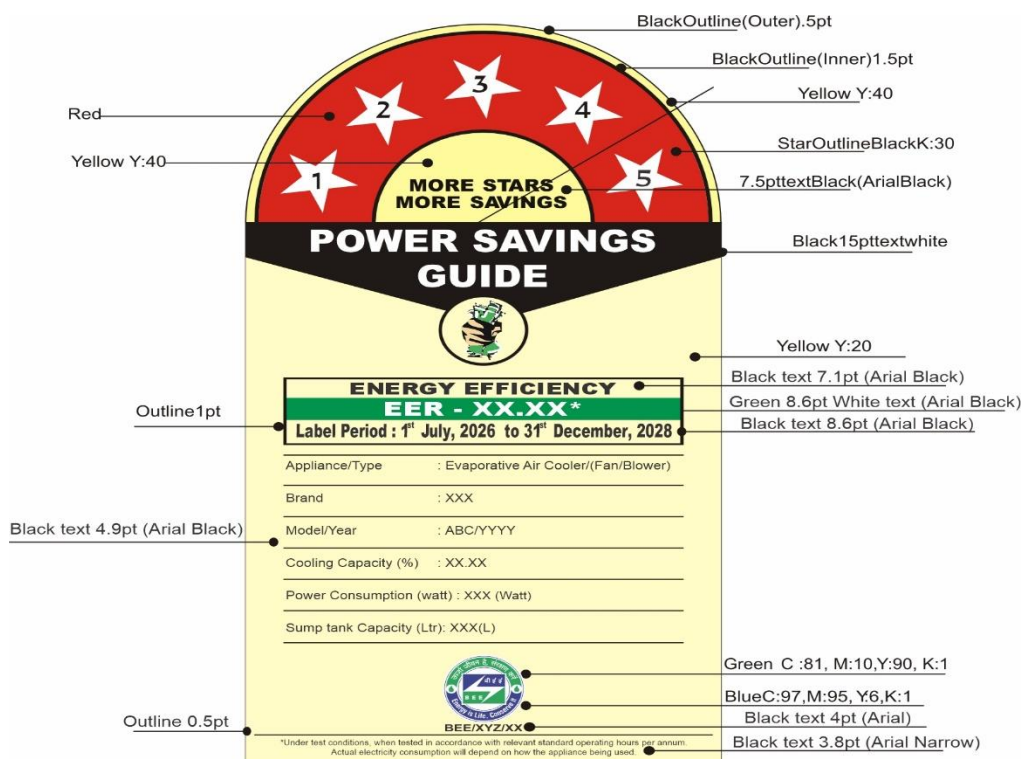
BlackOutline(Outer).5pt
BlackOutline(Inner)1.5pt
Red
Yellow Y:40
StarOutlineBlackK:30
Yellow Y:40
7.5pttextBlack(ArialBlack)
Black15pttextwhite

3
2
4
1
5
MORE STARS
MORE SAVINGS

POWER SAVINGS GUIDE

Yellow Y:20

Outline1pt

ENERGY EFFICIENCY
EER - XX.XX*
Label Period : 1$^{st}$ July, 2026 to 31$^{st}$ December, 2028

Black text 7.1pt (Arial Black)
Green 8.6pt White text (Arial Black)
Black text 8.6pt (Arial Black)

Black text 4.9pt (Arial Black)

| | |
|---|---|
| Appliance/Type | : Evaporative Air Cooler/(Fan/Blower) |
| Brand | : XXX |
| Model/Year | : ABC/YYYY |
| Cooling Capacity (%) | : XX.XX |
| Power Consumption (watt) | : XXX (Watt) |
| Sump tank Capacity (Ltr) | : XXX(L) |

Green C :81, M:10,Y:90, K:1
BlueC:97,M:95, Y:6,K:1
Outline 0.5pt
Black text 4pt (Arial)
Black text 3.8pt (Arial Narrow)

BEE
Energy is Life. Conserve it.
BEE/XYZ/XX
*Under test conditions, when tested in accordance with relevant standard operating hours per annum. Actual electricity consumption will depend on how the appliance being used.